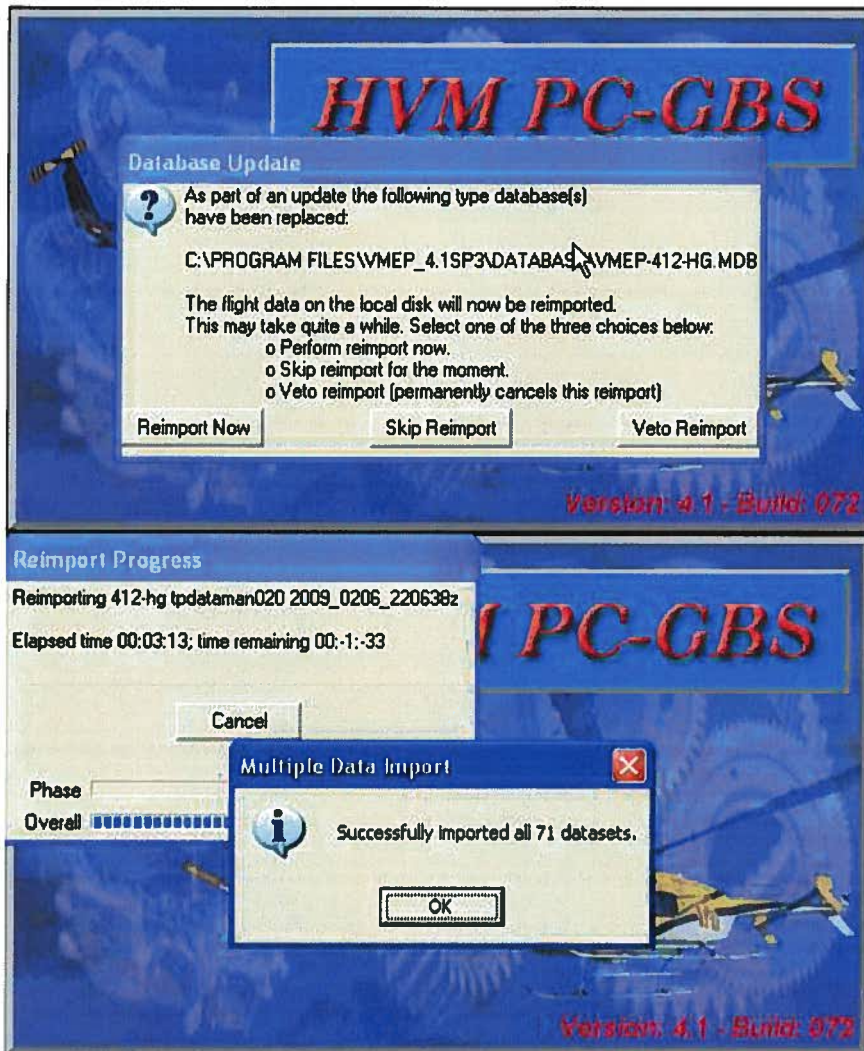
HVM PC-GBS

Database Update

As part of an update the following type database(s) have been replaced:

C:\PROGRAM FILES\VMEP_4.1SP3\DATABAS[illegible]\VMEP-412-HG.MDB

The flight data on the local disk will now be reimported. This may take quite a while. Select one of the three choices below:
o Perform reimport now.
o Skip reimport for the moment.
o Veto reimport (permanently cancels this reimport)

Reimport Now | Skip Reimport | Veto Reimport

Version: 4.1 - Build: 072

Reimport Progress

Reimporting 412-hg tpdataman020 2009_0206_220638z

Elapsed time 00:03:13; time remaining 00:-1:-33

Cancel

Phase

Overall

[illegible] PC-GBS

Multiple Data Import

Successfully imported all 71 datasets.

OK

Version: 4.1 - Build: 072